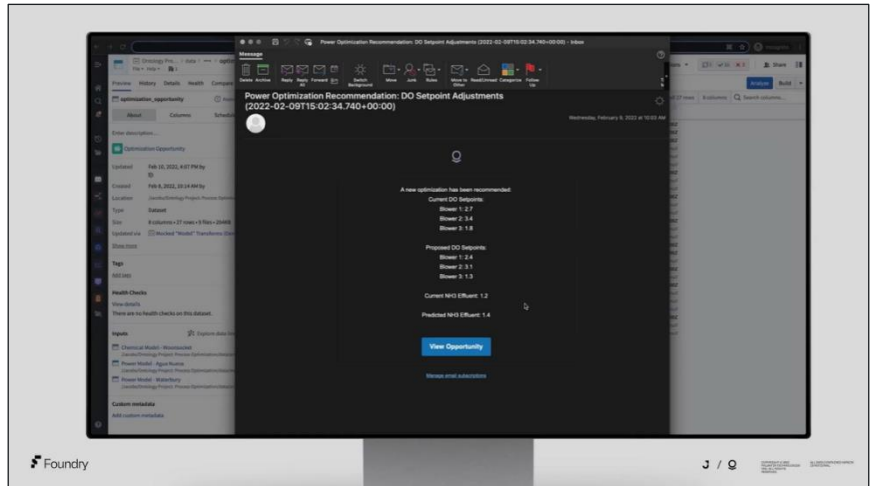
Power Optimization Recommendation: DO Setpoint Adjustments (2022-02-09T15:02:34.740+00:00) - Inbox

Message

Delete Archive Reply Reply All Forward Switch Background Move Junk Rules Move to Other Read/Unread Categorize Follow Up

Power Optimization Recommendation: DO Setpoint Adjustments (2022-02-09T15:02:34.740+00:00)

Wednesday, February 9, 2022 at 10:03 AM

A new optimization has been recommended:
Current DO Setpoints:
Blower 1: 2.7
Blower 2: 3.4
Blower 3: 1.8

Proposed DO Setpoints:
Blower 1: 2.4
Blower 2: 3.1
Blower 3: 1.3

Current NH3 Effluent: 1.2

Predicted NH3 Effluent: 1.4

View Opportunity

Manage email subscriptions

optimization_opportunity

Preview History Details Health Compare

About Columns Schedules

Enter description...

Optimization Opportunity

Updated Feb 10, 2022, 4:07 PM by

Created Feb 8, 2022, 10:14 AM by

Location

Type Dataset

Size

Updated via

Show more

Tags

Add tags

Health Checks

View details

There are no health checks on this dataset.

Inputs

Explore data lineage

Chemical Model - Wastewater

Power Model - Agua Nueva

Power Model - Waterbury

Custom metadata

Add custom metadata

Share

Analyze Build

Search columns...

Foundry

J / Q